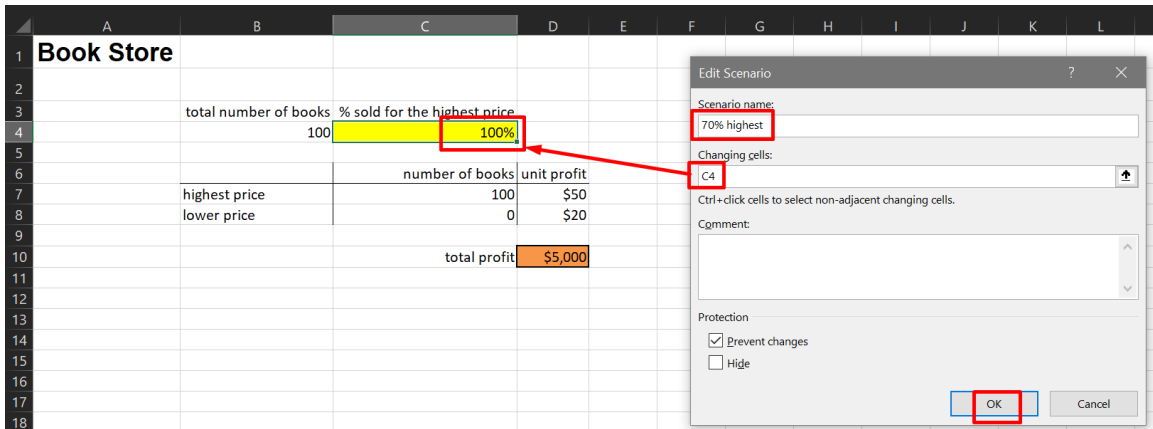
| | A | B | C | D | E | F | G | H | I | J | K | L |
|---|---|---|---|---|---|---|---|---|---|---|---|---|
| 1 | Book Store | | | | | | | | | | | |
| 2 | | | | | | | | | | | | |
| 3 | | total number of books | % sold for the highest price | | | | | | | | | |
| 4 | | 100 | 100% | | | | | | | | | |
| 5 | | | | | | | | | | | | |
| 6 | | | number of books | unit profit | | | | | | | | |
| 7 | | highest price | 100 | $50 | | | | | | | | |
| 8 | | lower price | 0 | $20 | | | | | | | | |
| 9 | | | | | | | | | | | | |
| 10 | | | total profit | $5,000 | | | | | | | | |
| 11 | | | | | | | | | | | | |
| 12 | | | | | | | | | | | | |
| 13 | | | | | | | | | | | | |
| 14 | | | | | | | | | | | | |
| 15 | | | | | | | | | | | | |
| 16 | | | | | | | | | | | | |
| 17 | | | | | | | | | | | | |
| 18 | | | | | | | | | | | | |

Edit Scenario
?
Scenario name:
70% highest
Changing cells:
C4
Ctrl+click cells to select non-adjacent changing cells.
Comment:

Protection
Prevent changes
Hide
OK
Cancel